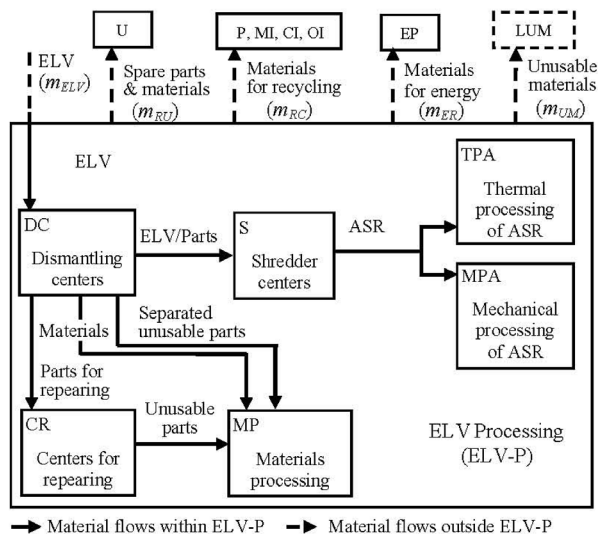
U

P, MI, CI, OI

EP

LUM

ELV ($m_{ELV}$)

Spare parts & materials ($m_{RU}$)

Materials for recycling ($m_{RC}$)

Materials for energy ($m_{ER}$)

Unusable materials ($m_{UM}$)

ELV

TPA
Thermal processing of ASR

DC
Dismantling centers

ELV/Parts

S
Shredder centers

ASR

MPA
Mechanical processing of ASR

Materials

Separated unusable parts

Parts for repearing

CR
Centers for repearing

Unusable parts

MP
Materials processing

ELV Processing (ELV-P)

Material flows within ELV-P

Material flows outside ELV-P